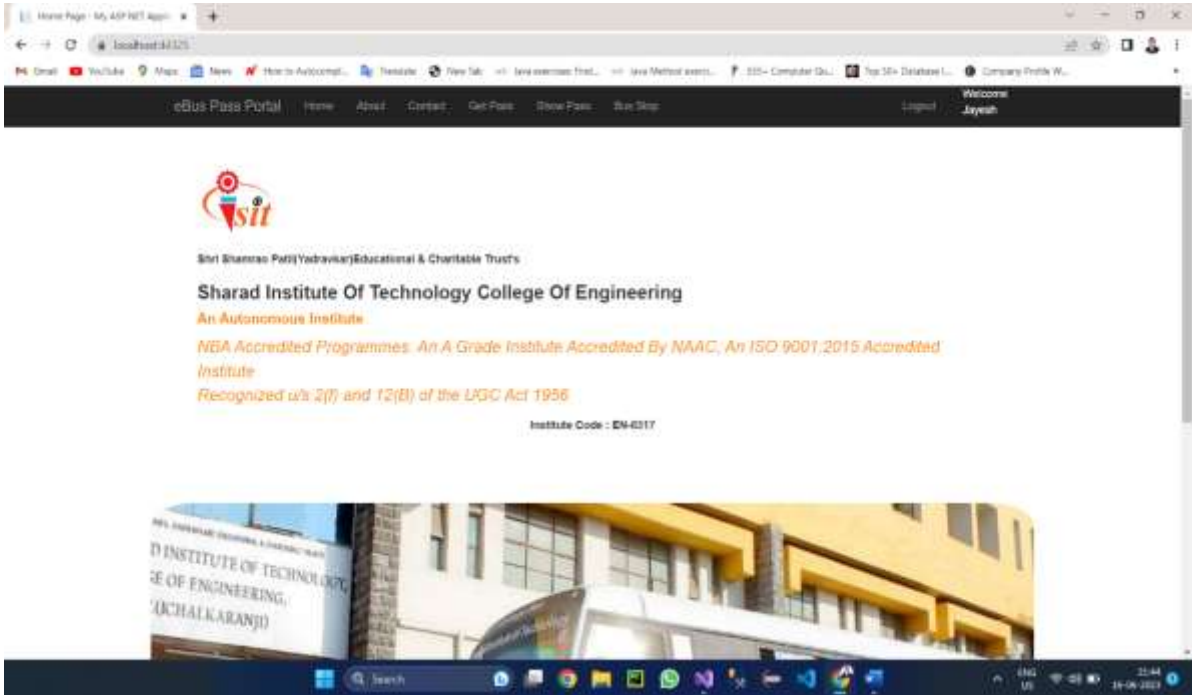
Home Page - My ASP.NET Appl ×
localhost:44325
Gmail YouTube Maps News How to Autocompl... Translate New Tab Java exercises: Find... Java Method exerci... 555+ Computer Qu... Top 50+ Database I... Company Profile W...

eBus Pass Portal Home About Contact Get Pass Show Pass Bus Stop Logout Welcome Jayesh

sit

Shri Shamrao Patil(Yadravkar)Educational & Charitable Trust's
Sharad Institute Of Technology College Of Engineering
An Autonomous Institute
NBA Accredited Programmes: An A Grade Institute Accredited By NAAC, An ISO 9001:2015 Accredited Institute
Recognized u/s 2(f) and 12(B) of the UGC Act 1956
Institute Code : EN-6317

D INSTITUTE OF TECHNOLOGY
E OF ENGINEERING,
ICHALKARANJI

Search
ENG US
21:44
16-06-2023